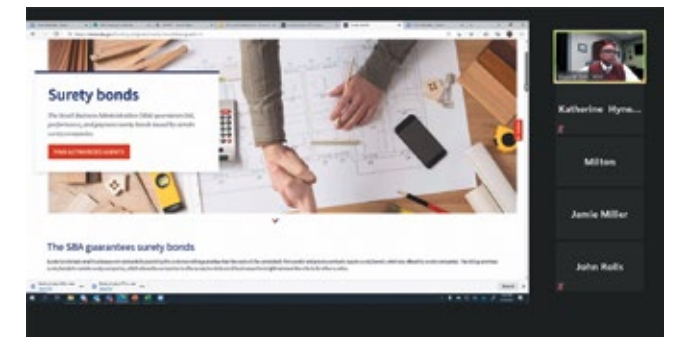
Surety bonds

The Small Business Administration (SBA) guarantees bid, performance, and payment surety bonds issued by certain surety companies.

FIND AUTHORIZED SURETY

The SBA guarantees surety bonds

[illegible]

Katherine Hyne...

Milton

Jamie Miller

John Rolls